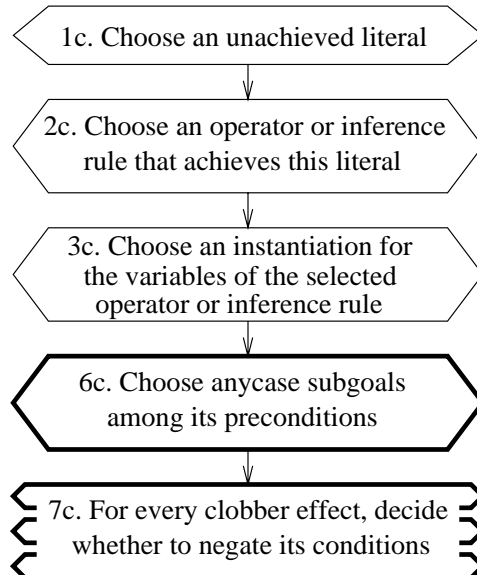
1c. Choose an unachieved literal

2c. Choose an operator or inference rule that achieves this literal

3c. Choose an instantiation for the variables of the selected operator or inference rule

6c. Choose anycase subgoals among its preconditions

7c. For every clobber effect, decide whether to negate its conditions